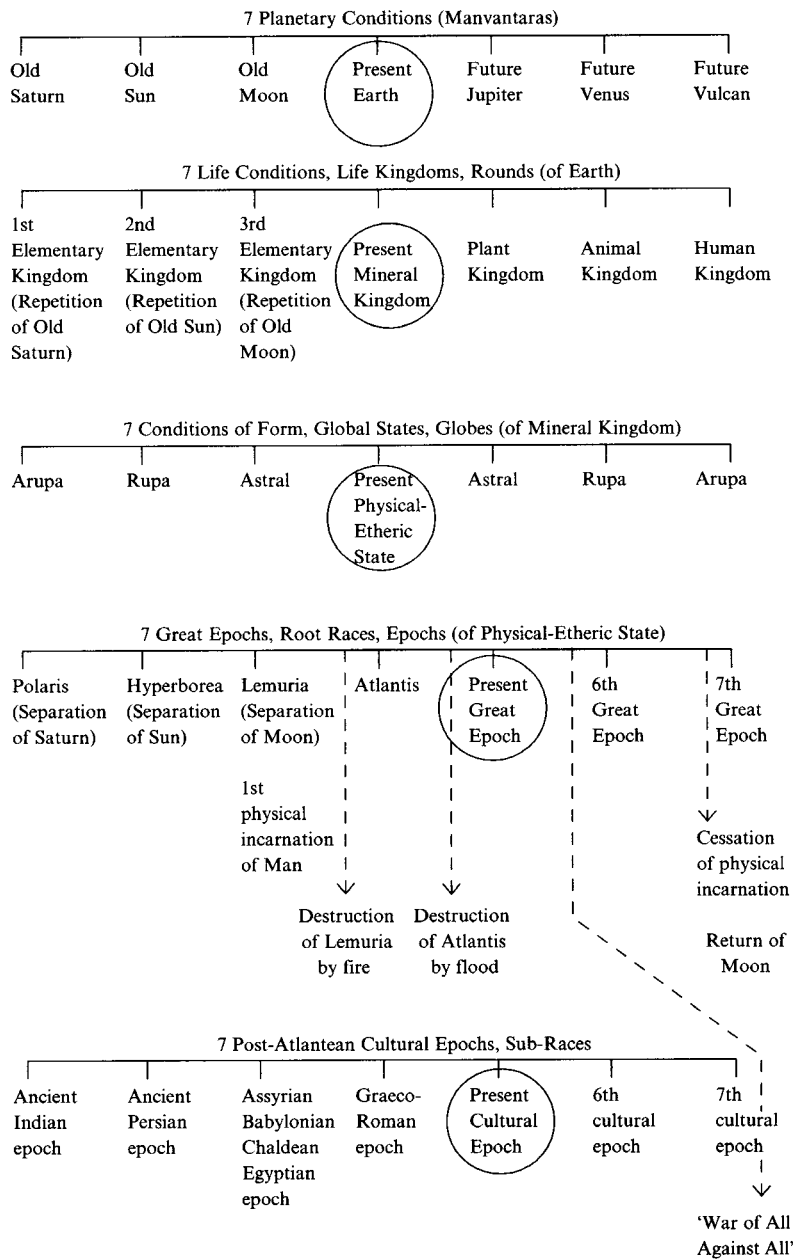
7 Planetary Conditions (Manvantaras)

Old Saturn

Old Sun

Old Moon

Present Earth

Future Jupiter

Future Venus

Future Vulcan

7 Life Conditions, Life Kingdoms, Rounds (of Earth)

1st Elementary Kingdom (Repetition of Old Saturn)

2nd Elementary Kingdom (Repetition of Old Sun)

3rd Elementary Kingdom (Repetition of Old Moon)

Present Mineral Kingdom

Plant Kingdom

Animal Kingdom

Human Kingdom

7 Conditions of Form, Global States, Globes (of Mineral Kingdom)

Arupa

Rupa

Astral

Present Physical-Etheric State

Astral

Rupa

Arupa

7 Great Epochs, Root Races, Epochs (of Physical-Etheric State)

Polaris (Separation of Saturn)

Hyperborea (Separation of Sun)

Lemuria (Separation of Moon)

1st physical incarnation of Man

Atlantis

Present Great Epoch

6th Great Epoch

7th Great Epoch

Cessation of physical incarnation

Destruction of Lemuria by fire

Destruction of Atlantis by flood

Return of Moon

7 Post-Atlantean Cultural Epochs, Sub-Races

Ancient Indian epoch

Ancient Persian epoch

Assyrian Babylonian Chaldean Egyptian epoch

Graeco-Roman epoch

Present Cultural Epoch

6th cultural epoch

7th cultural epoch

'War of All Against All'